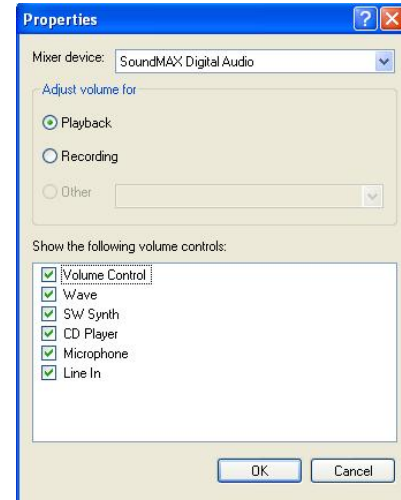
Properties

?

X

Mixer device: SoundMAX Digital Audio

Adjust volume for

Playback

Recording

Other

Show the following volume controls:

Volume Control

Wave

SW Synth

CD Player

Microphone

Line In

OK

Cancel